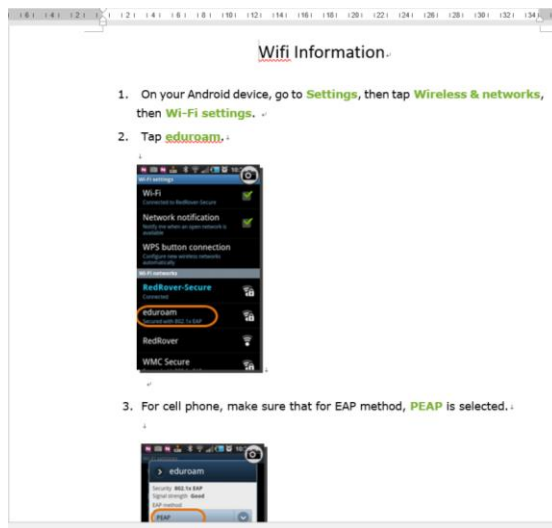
Wifi Information

1. On your Android device, go to **Settings**, then tap **Wireless & networks**, then **Wi-Fi settings**.

2. Tap **eduroam**.

Wi-Fi settings
Wi-Fi
Connected to RedRover-Secure
Network notification
Notify me when an open network is available
WPS button connection
Configure new wireless networks automatically
Wi-Fi networks
RedRover-Secure
Connected
eduroam
Secured with 802.1x EAP
RedRover
WMC Secure

3. For cell phone, make sure that for EAP method, **PEAP** is selected.

eduroam
Security 802.1x EAP
Signal strength Good
EAP method
PEAP